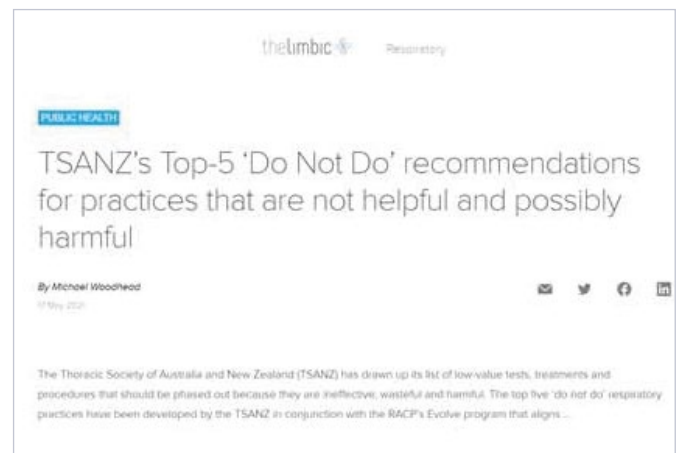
thelimbic Respiratory

PUBLIC HEALTH

TSANZ's Top-5 'Do Not Do' recommendations for practices that are not helpful and possibly harmful

By Michael Woodhead
17 May 2021

The Thoracic Society of Australia and New Zealand (TSANZ) has drawn up its list of low-value tests, treatments and procedures that should be phased out because they are ineffective, wasteful and harmful. The top five 'do not do' respiratory practices have been developed by the TSANZ in conjunction with the RACP's Evolve program that aligns...